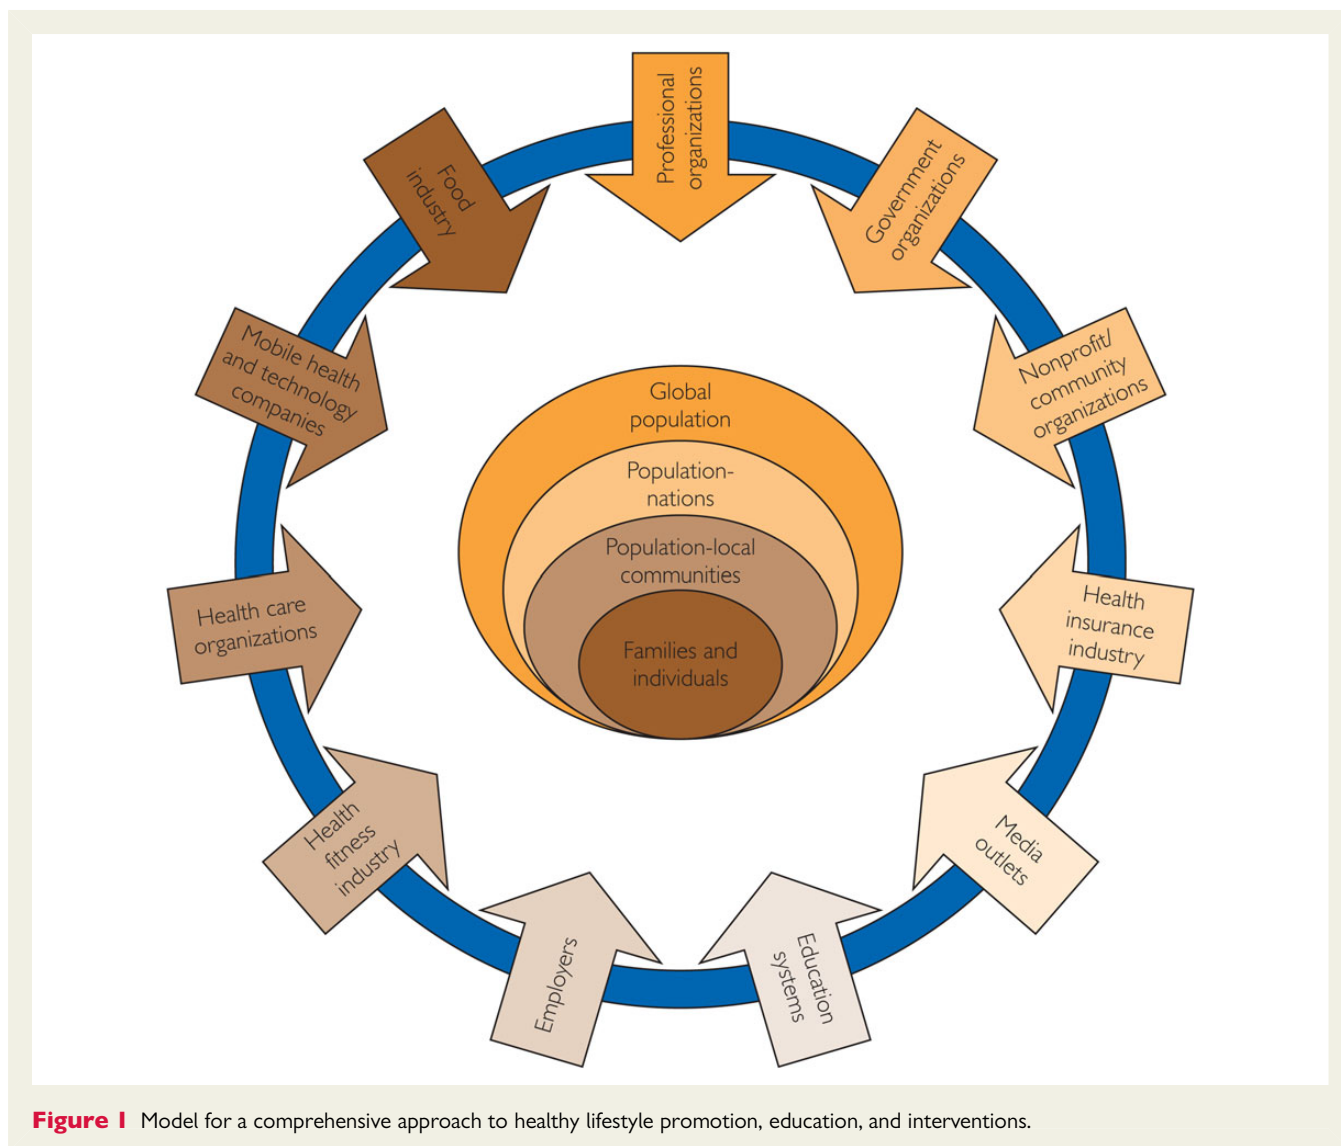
Professional organizations

Government organizations

Nonprofit/ community organizations

Health insurance industry

Media outlets

Education systems

Employers

Health fitness industry

Health care organizations

Mobile health and technology companies

Food industry

Global population

Population-nations

Population-local communities

Families and individuals

Figure 1 Model for a comprehensive approach to healthy lifestyle promotion, education, and interventions.